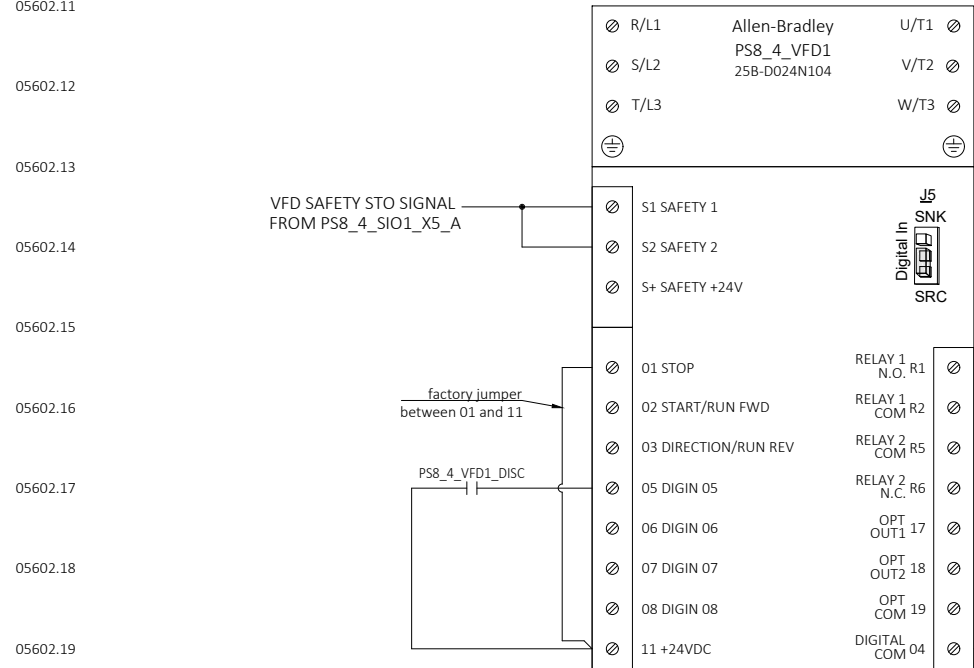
05602.11

05602.12

05602.13

05602.14

05602.15

05602.16

05602.17

05602.18

05602.19

R/L1
S/L2
T/L3

Allen-Bradley
PS8_4_VFD1
25B-D024N104

U/T1
V/T2
W/T3

VFD SAFETY STO SIGNAL
FROM PS8_4_SIO1_X5_A

S1 SAFETY 1
S2 SAFETY 2
S+ SAFETY +24V

J5
SNK
Digital In
SRC

factory jumper
between 01 and 11

PS8_4_VFD1_DISC

01 STOP
02 START/RUN FWD
03 DIRECTION/RUN REV
05 DIGIN 05
06 DIGIN 06
07 DIGIN 07
08 DIGIN 08
11 +24VDC

RELAY 1 N.O. R1
RELAY 1 COM R2
RELAY 2 COM R5
RELAY 2 N.C. R6
OPT OUT1 17
OPT OUT2 18
OPT COM 19
DIGITAL COM 04